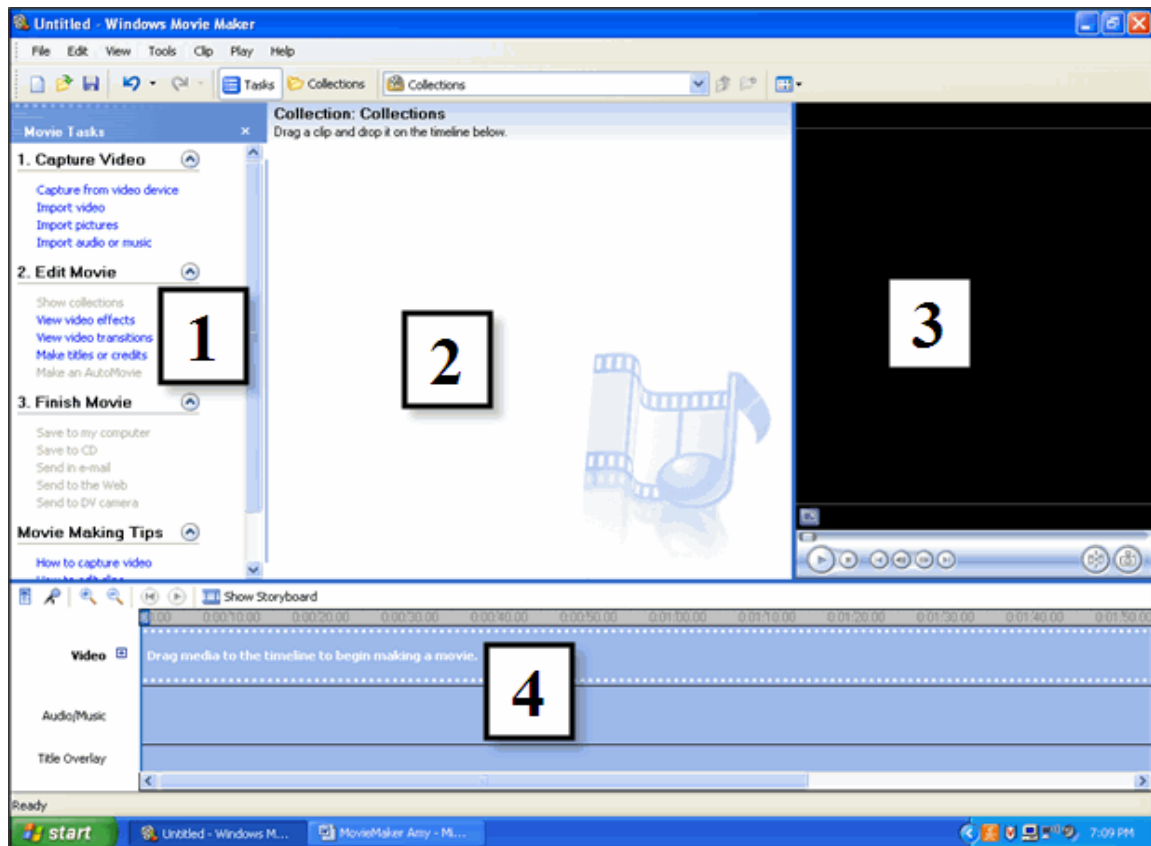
Untitled - Windows Movie Maker

File Edit View Tools Clip Play Help

Tasks Collections Collections

Movie Tasks ×

1. Capture Video

Capture from video device
Import video
Import pictures
Import audio or music

2. Edit Movie

Show collections
View video effects
View video transitions
Make titles or credits
Make an AutoMovie

3. Finish Movie

Save to my computer
Save to CD
Send in e-mail
Send to the Web
Send to DV camera

Movie Making Tips

How to capture video
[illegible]

Collection: Collections
Drag a clip and drop it on the timeline below.

1

2

3

Show Storyboard

0:00 0:00:10.00 0:00:20.00 0:00:30.00 0:00:40.00 0:00:50.00 0:01:00.00 0:01:10.00 0:01:20.00 0:01:30.00 0:01:40.00 0:01:50.00

Video

Drag media to the timeline to begin making a movie.

4

Audio/Music

Title Overlay

Ready

start Untitled - Windows M... MovieMaker Amy - Mi...

7:09 PM